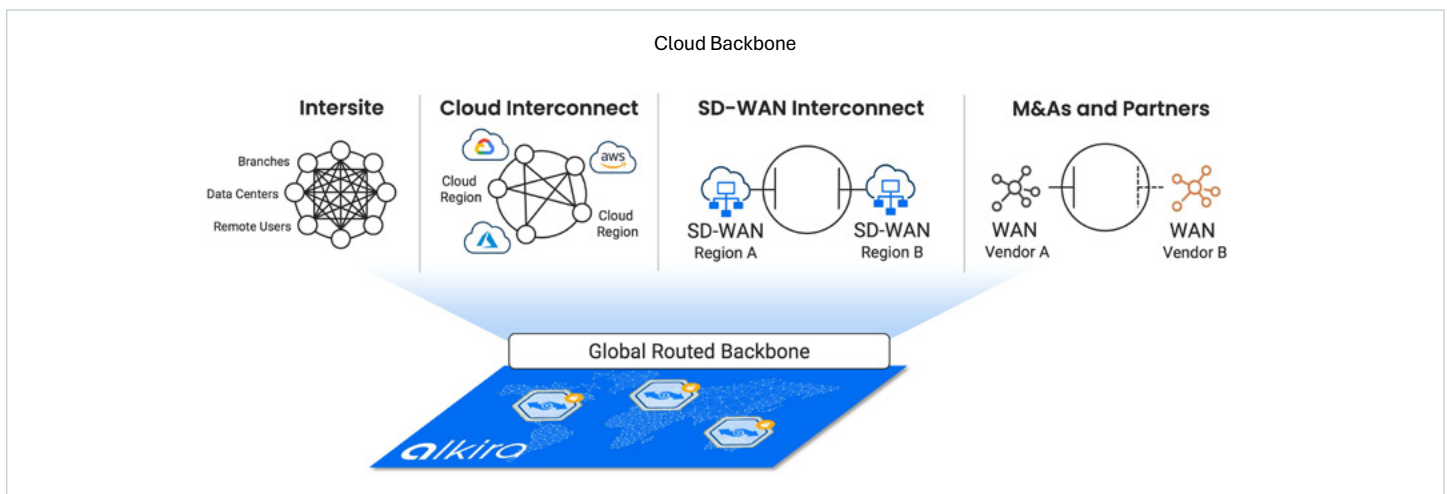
Cloud Backbone

Intersite

Branches

Data Centers

Remote Users

Cloud Interconnect

aws

Cloud Region

Cloud Region

SD-WAN Interconnect

SD-WAN Region A

SD-WAN Region B

M&As and Partners

WAN Vendor A

WAN Vendor B

Global Routed Backbone

alkira